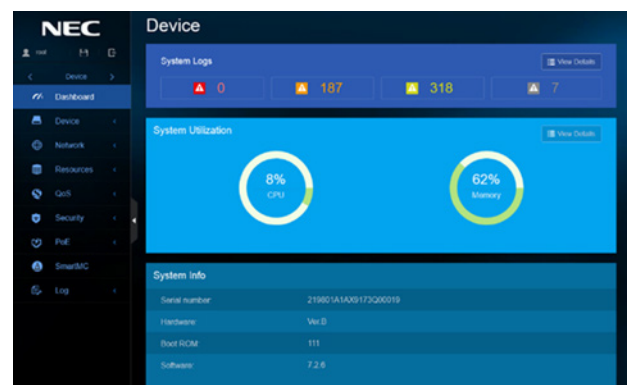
NEC

root

Device

Dashboard

Device

Network

Resources

QoS

Security

PoE

SmartMC

Log

Device

System Logs

View Details

0

187

318

7

System Utilization

View Details

8%
CPU

62%
Memory

System Info

| Serial number | 219801A1AX9173Q00019 |
|---|---|
| Hardware | Ver.B |
| Boot ROM | 111 |
| Software | 7.2.6 |